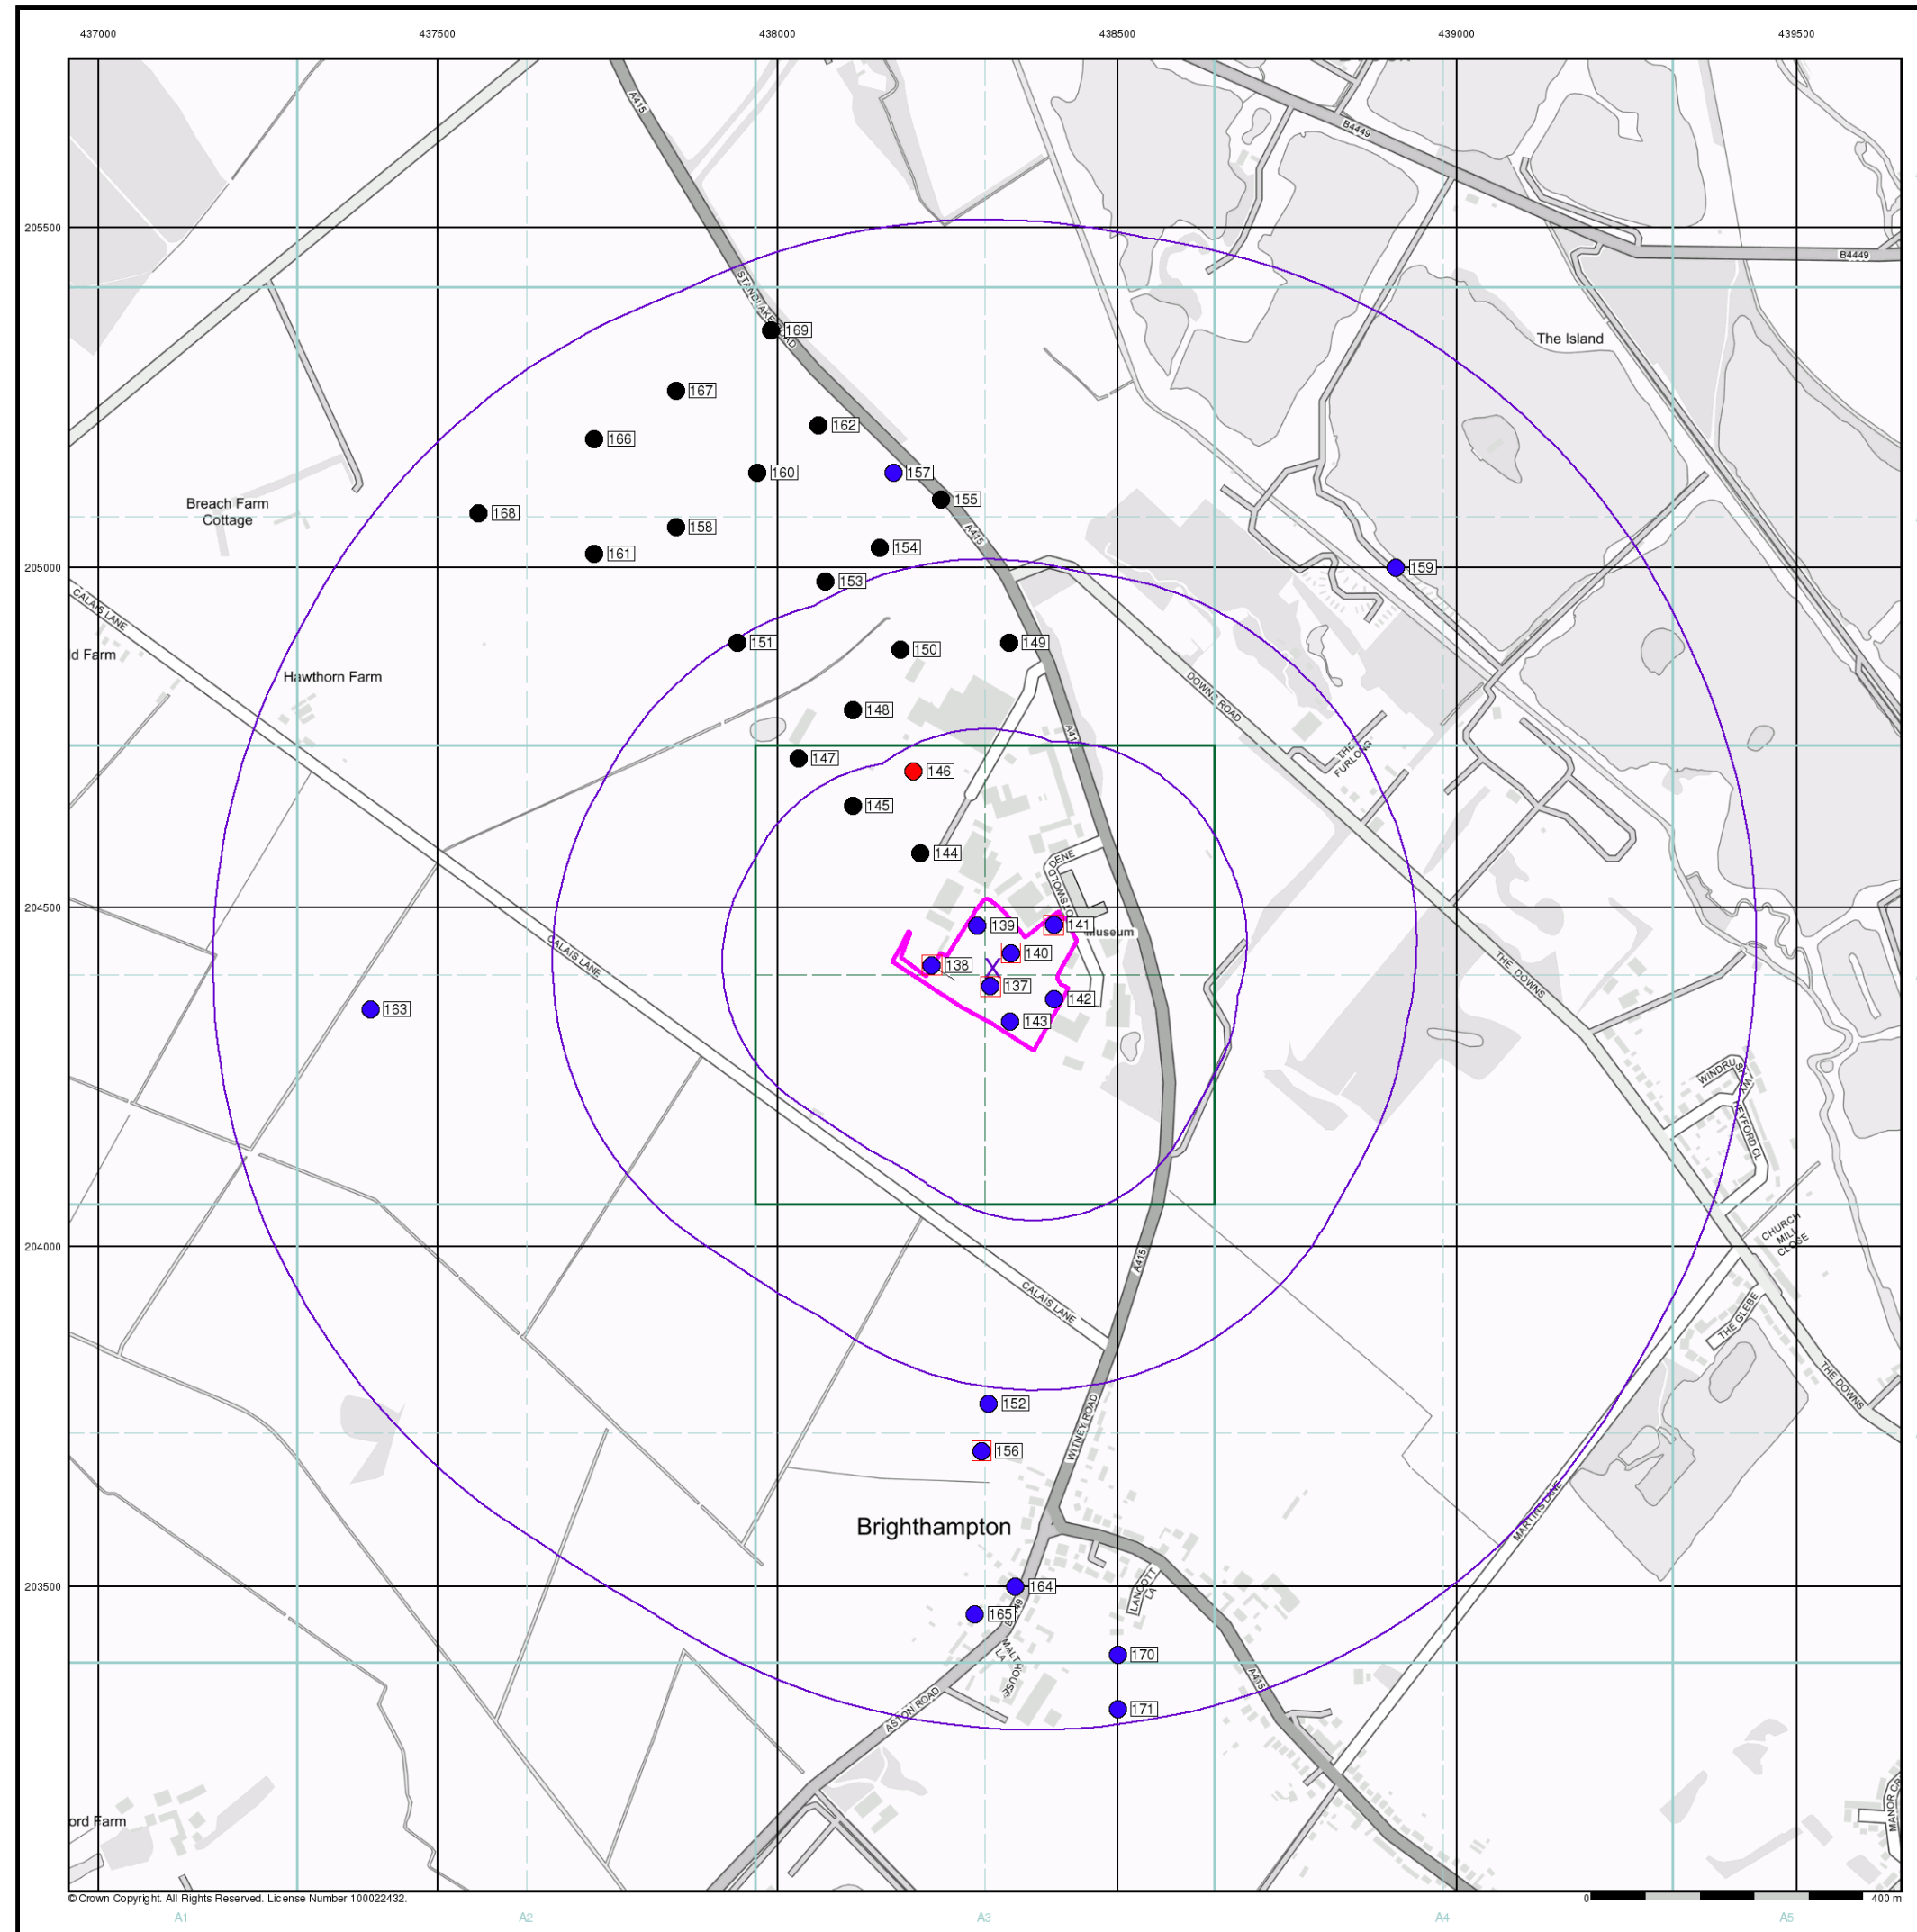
437000 437500 438000 438500 439000 439500

205500
205000
204500
204000
203500

A415
B4449
B4449
STANDLAKE ROAD
The Island
169
167
162
166
160
157
155
Breach Farm Cottage
168
158
161
154
153
159
CALAIS LANE
d Farm
151
150
149
Hawthorn Farm
DOWNS ROAD
148
A415
THE FURLONG
147
146
145
144
DENE
OLD TOWNS
139
141
Museum
138
140
137
142
143
CALAIS LANE
THE DOWNS
163
WINDRUSH WAY
NEYFORD CL
CHURCH MILL CLOSE
CALAIS LANE
A415
THE GLEBE
WITNEY ROAD
152
156
THE DOWNS
MARTINS LANE
Brighthampton
164
LANCOTT LA
165
MALTHOUSE LA
170
A415
ASTON ROAD
171
ord Farm
MANOR C

© Crown Copyright. All Rights Reserved. License Number 100022432.
0 400 m
A1 A2 A3 A4 A5